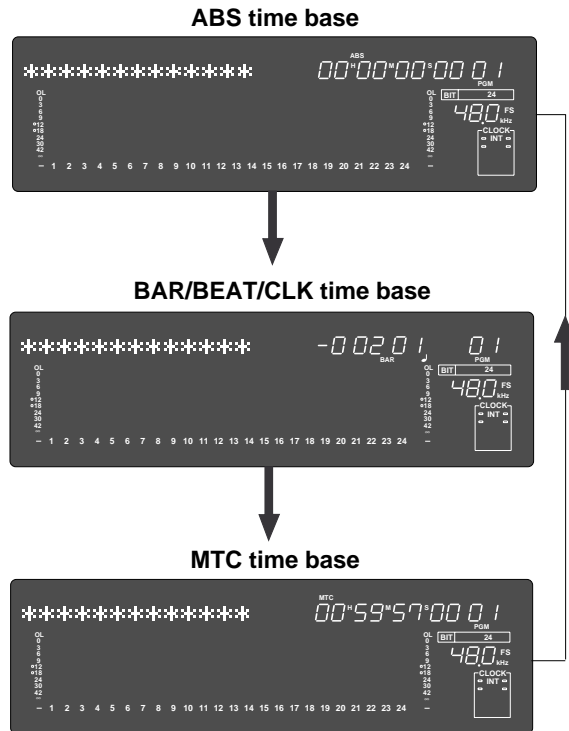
ABS time base

\*\*\*\*\*\*\*\*\*\*\*\*\*\*

ABS
00H00M00S00 01

OL 0 3 6 9 12 18 24 30 42 –

1 2 3 4 5 6 7 8 9 10 11 12 13 14 15 16 17 18 19 20 21 22 23 24

OL 0 3 6 9 12 18 24 30 42 –

BIT 24
PGM
48.0 FS kHz
CLOCK INT

BAR/BEAT/CLK time base

\*\*\*\*\*\*\*\*\*\*\*\*\*\*

-00201 01
BAR

OL 0 3 6 9 12 18 24 30 42 –

1 2 3 4 5 6 7 8 9 10 11 12 13 14 15 16 17 18 19 20 21 22 23 24

OL 0 3 6 9 12 18 24 30 42 –

BIT 24
PGM
48.0 FS kHz
CLOCK INT

MTC time base

\*\*\*\*\*\*\*\*\*\*\*\*\*\*

MTC
00H59M57S00 01

OL 0 3 6 9 12 18 24 30 42 –

1 2 3 4 5 6 7 8 9 10 11 12 13 14 15 16 17 18 19 20 21 22 23 24

OL 0 3 6 9 12 18 24 30 42 –

BIT 24
PGM
48.0 FS kHz
CLOCK INT